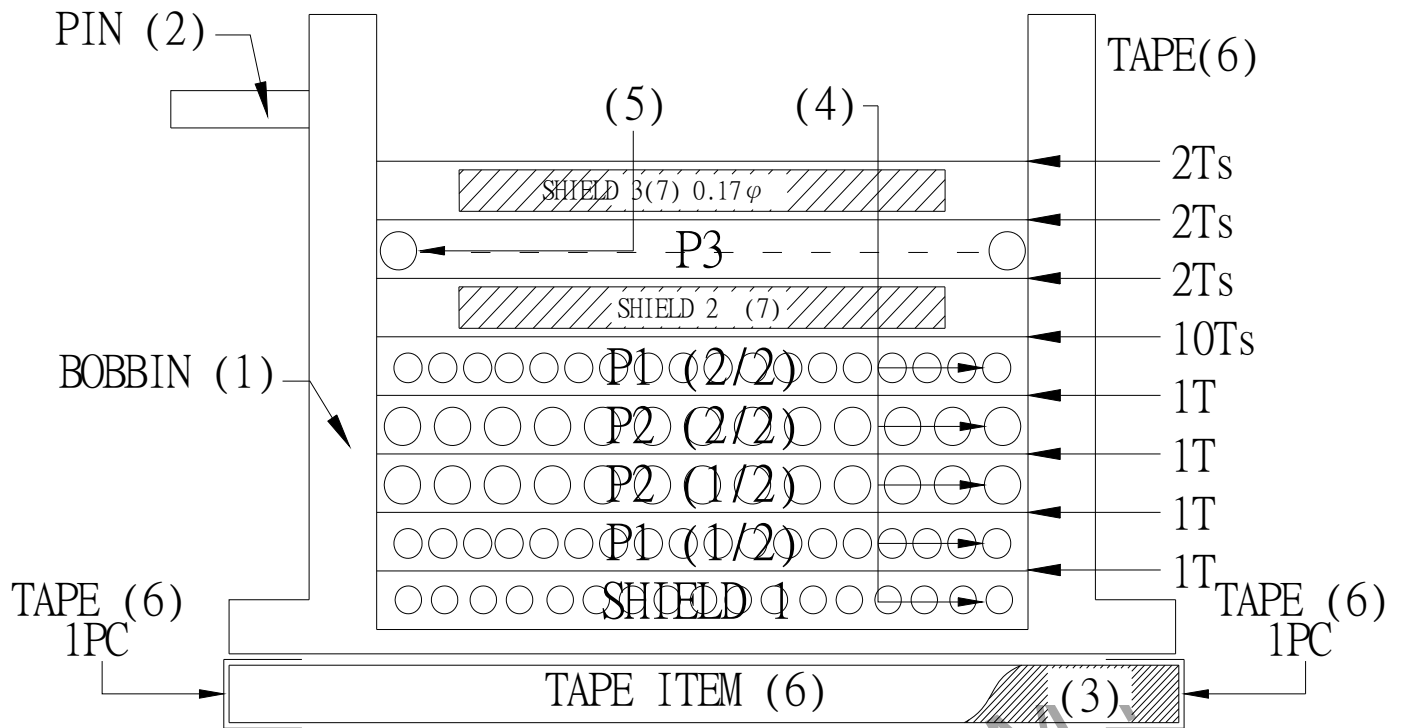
PIN (2)

TAPE(6)

(5)

(4)

2Ts

SHIELD 3(7) 0.17$\varphi$

2Ts

P3

2Ts

SHIELD 2 (7)

10Ts

BOBBIN (1)

P1 (2/2)

1T

P2 (2/2)

1T

P2 (1/2)

1T

P1 (1/2)

1T

SHIELD 1

TAPE (6) 1PC

TAPE (6) 1PC

TAPE ITEM (6)

(3)